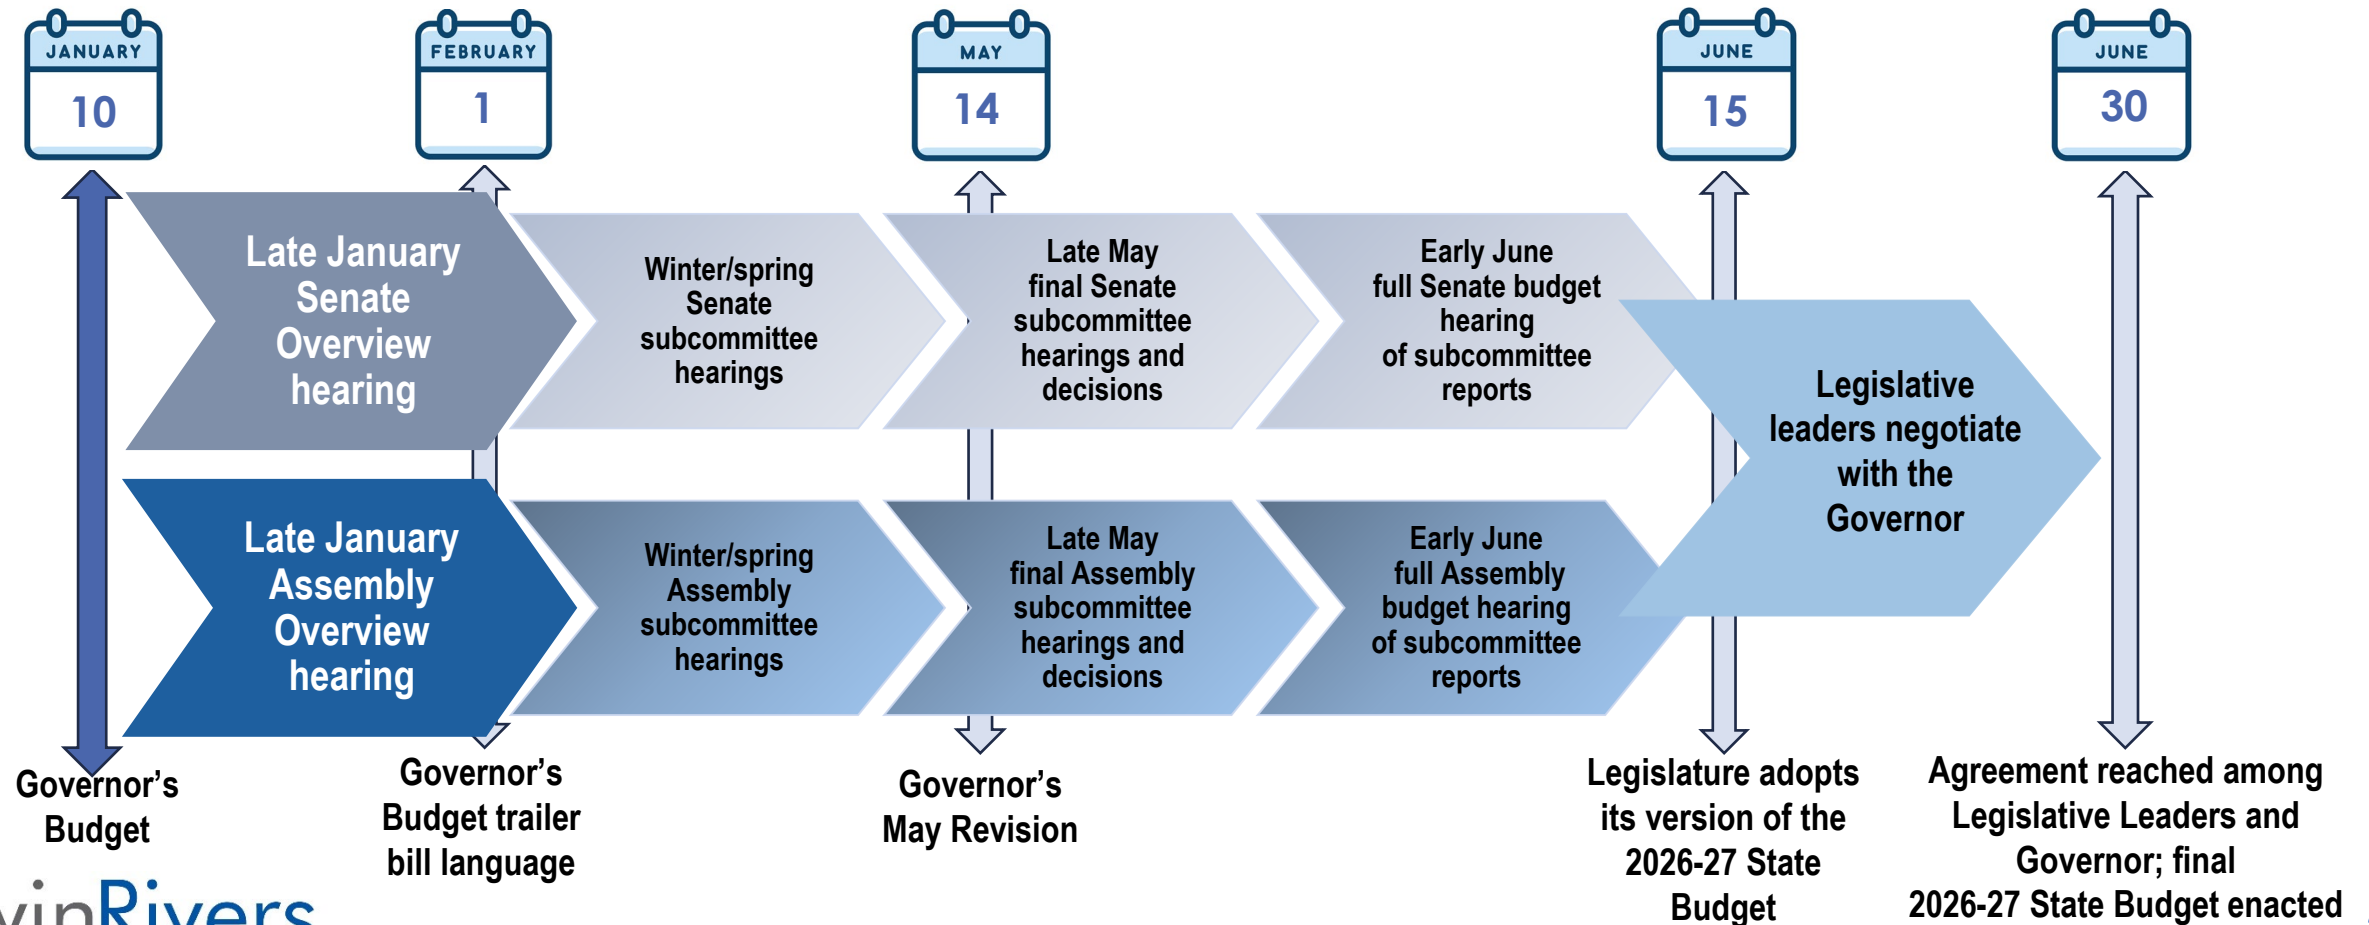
JANUARY
10

FEBRUARY
1

MAY
14

JUNE
15

JUNE
30

Late January Senate Overview hearing

Winter/spring Senate subcommittee hearings

Late May final Senate subcommittee hearings and decisions

Early June full Senate budget hearing of subcommittee reports

Late January Assembly Overview hearing

Winter/spring Assembly subcommittee hearings

Late May final Assembly subcommittee hearings and decisions

Early June full Assembly budget hearing of subcommittee reports

Legislative leaders negotiate with the Governor

Governor's Budget

Governor's Budget trailer bill language

Governor's May Revision

Legislature adopts its version of the 2026-27 State Budget

Agreement reached among Legislative Leaders and Governor; final 2026-27 State Budget enacted

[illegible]inRivers